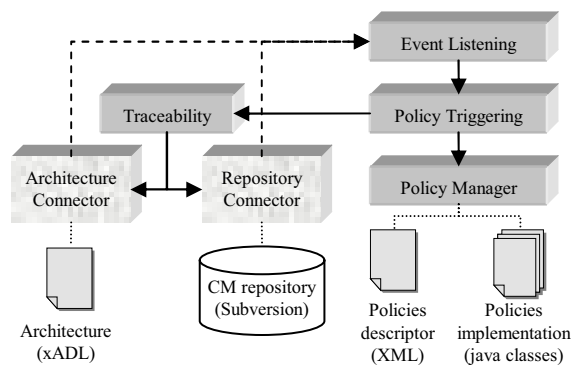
Event Listening

Traceability

Policy Triggering

Architecture Connector

Repository Connector

Policy Manager

Architecture (xADL)

CM repository (Subversion)

Policies descriptor (XML)

Policies implementation (java classes)